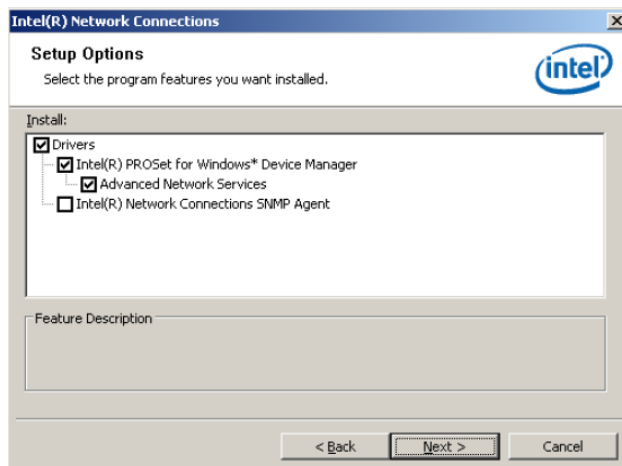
Intel(R) Network Connections

X

Setup Options

Select the program features you want installed.

intel

Install:

Drivers

Intel(R) PROSet for Windows* Device Manager

Advanced Network Services

Intel(R) Network Connections SNMP Agent

Feature Description

< Back

Next >

Cancel